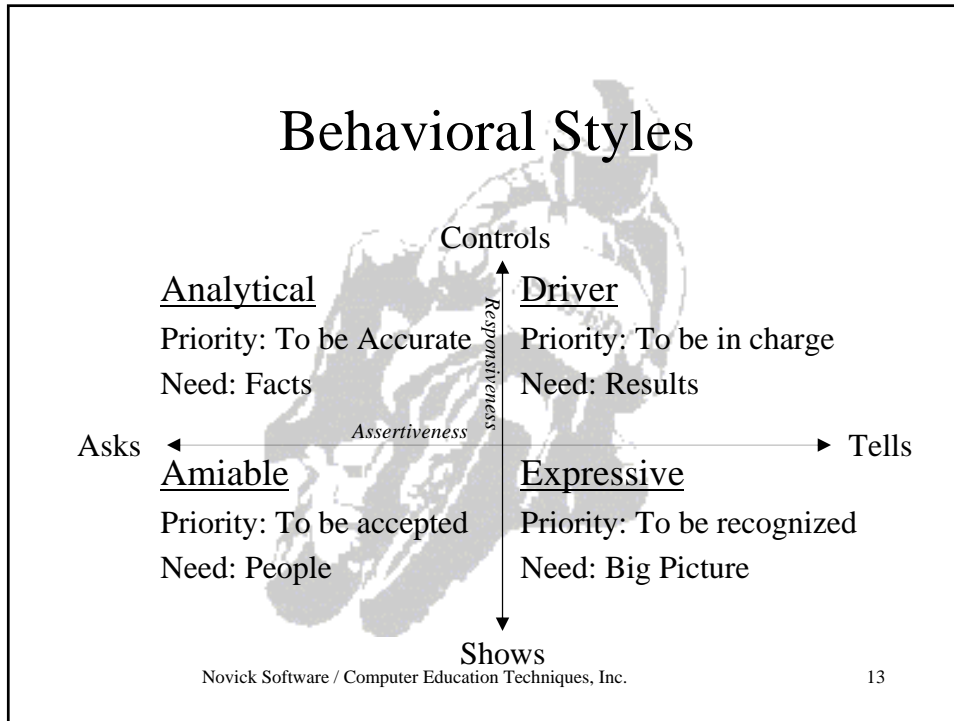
Behavioral Styles

Controls

Analytical
Priority: To be Accurate
Need: Facts

Responsiveness

Driver
Priority: To be in charge
Need: Results

Asks

Assertiveness

Tells

Amiable
Priority: To be accepted
Need: People

Expressive
Priority: To be recognized
Need: Big Picture

Shows

Novick Software / Computer Education Techniques, Inc.

13